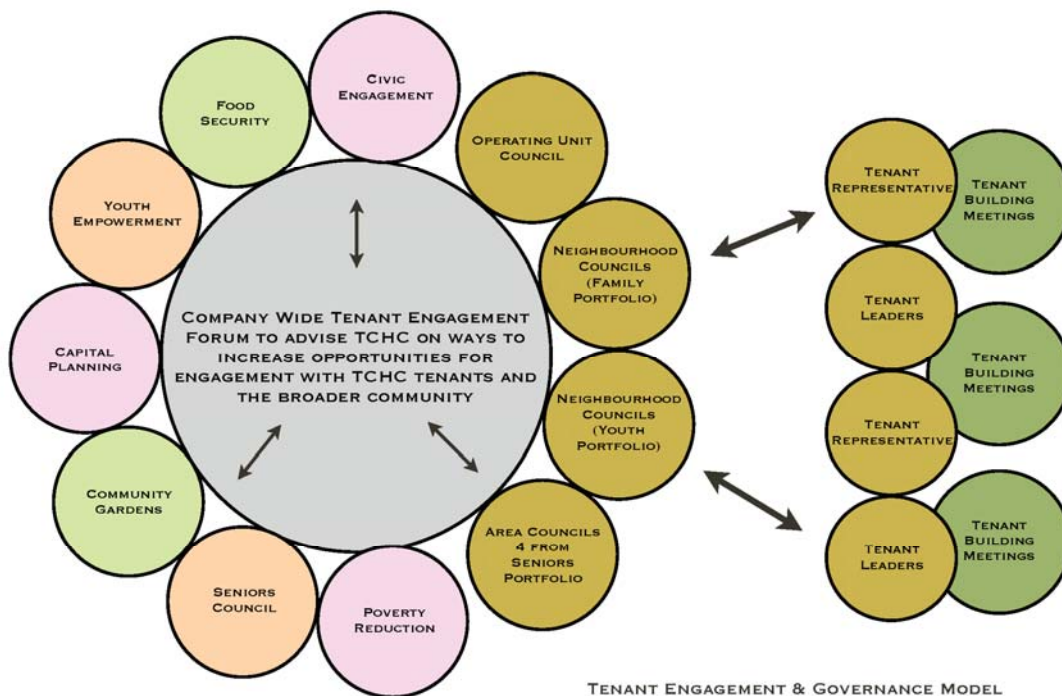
Civic Engagement

Food Security

Youth Empowerment

Capital Planning

Community Gardens

Seniors Council

Poverty Reduction

Operating Unit Council

Neighbourhood Councils (Family Portfolio)

Neighbourhood Councils (Youth Portfolio)

Area Councils 4 from Seniors Portfolio

Company Wide Tenant Engagement Forum to advise TCHC on ways to increase opportunities for engagement with TCHC tenants and the broader community

Tenant Representative

Tenant Building Meetings

Tenant Leaders

Tenant Building Meetings

Tenant Representative

Tenant Building Meetings

Tenant Leaders

Tenant Engagement & Governance Model